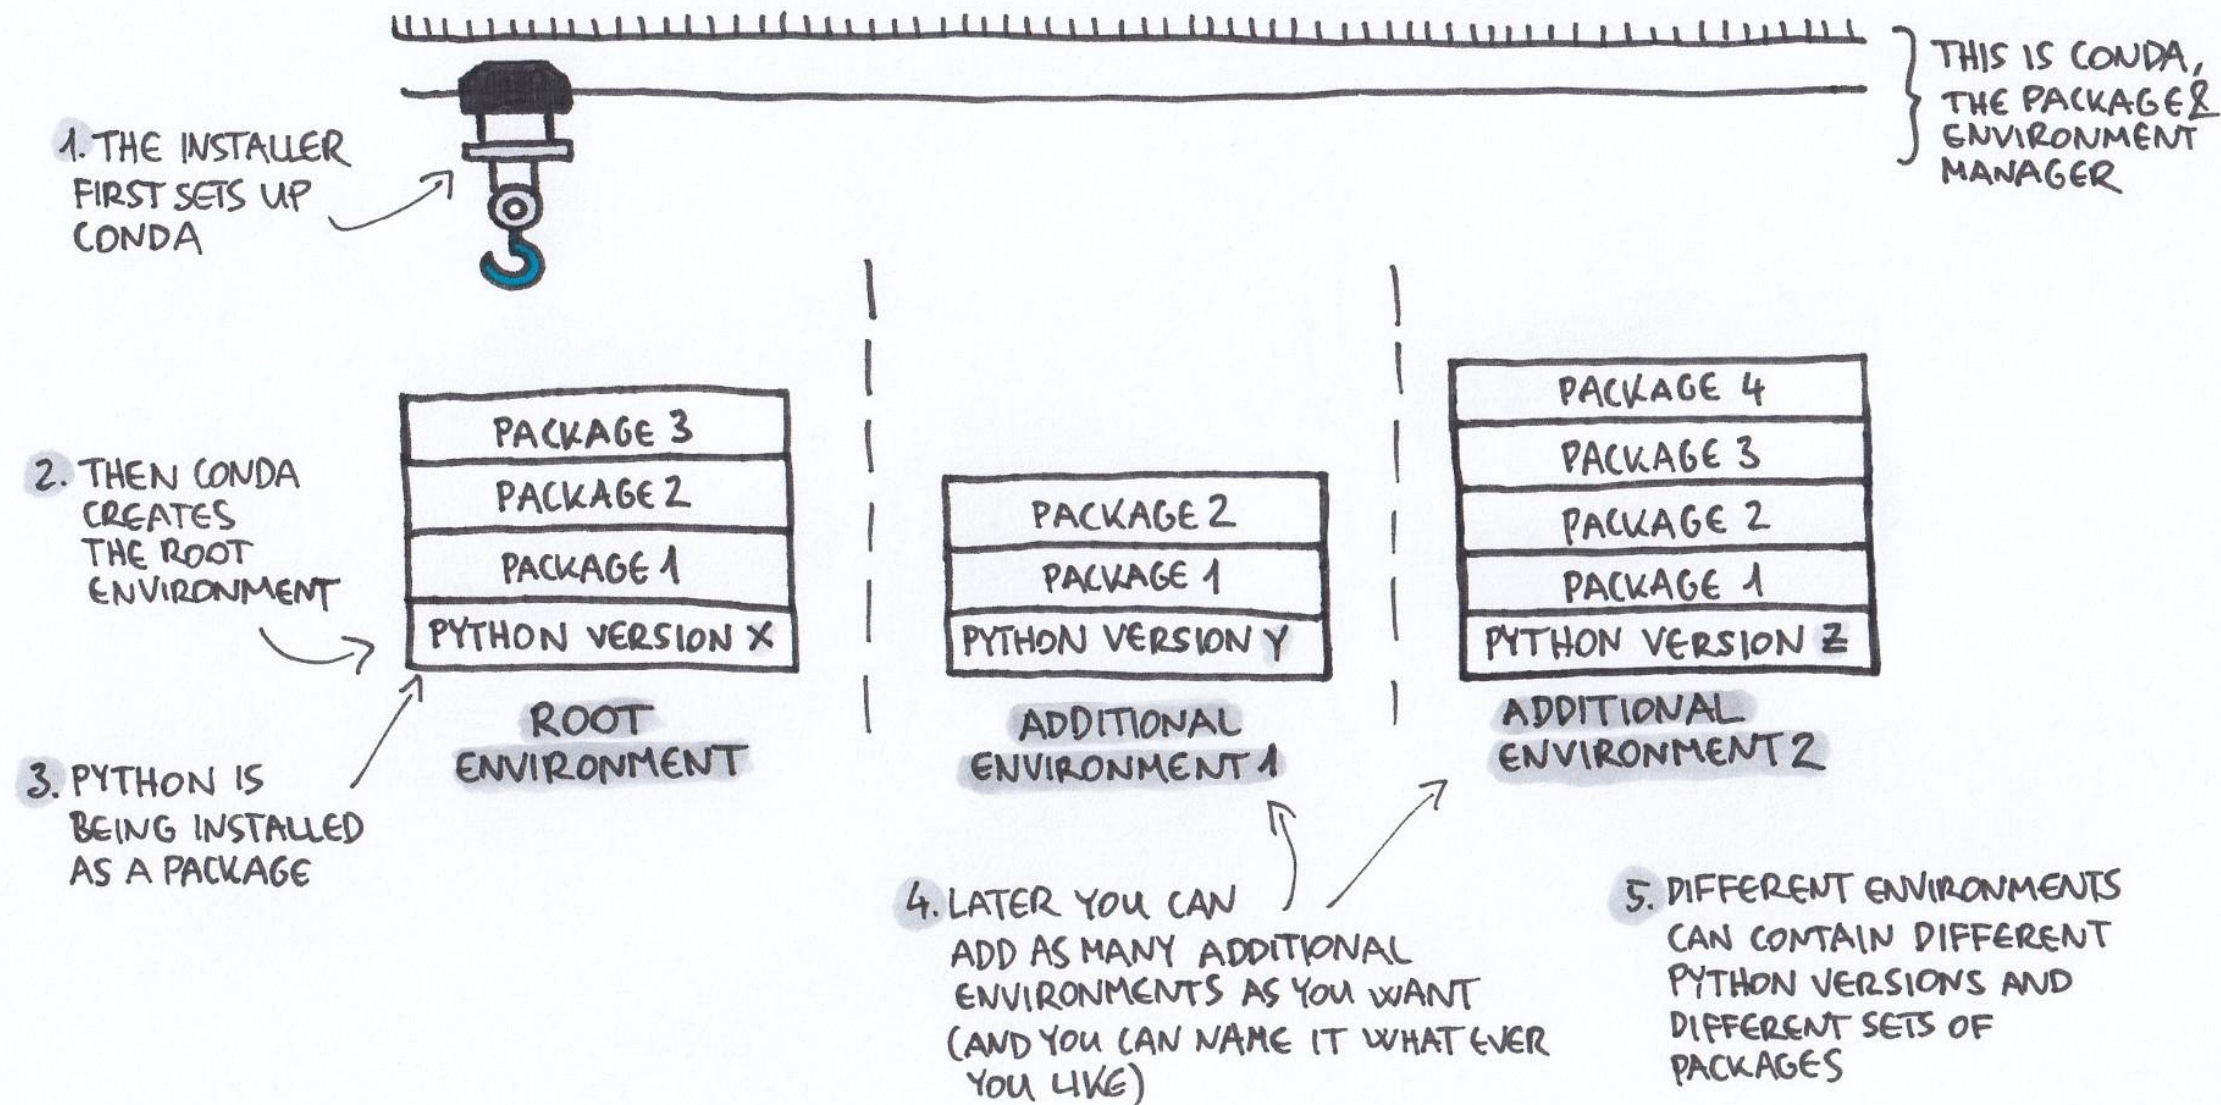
THIS IS CONDA, THE PACKAGE & ENVIRONMENT MANAGER

1. THE INSTALLER FIRST SETS UP CONDA

PACKAGE 3
PACKAGE 2
PACKAGE 1
PYTHON VERSION X

ROOT ENVIRONMENT

PACKAGE 2
PACKAGE 1
PYTHON VERSION Y

ADDITIONAL ENVIRONMENT 1

PACKAGE 4
PACKAGE 3
PACKAGE 2
PACKAGE 1
PYTHON VERSION Z

ADDITIONAL ENVIRONMENT 2

2. THEN CONDA CREATES THE ROOT ENVIRONMENT

3. PYTHON IS BEING INSTALLED AS A PACKAGE

4. LATER YOU CAN ADD AS MANY ADDITIONAL ENVIRONMENTS AS YOU WANT (AND YOU CAN NAME IT WHAT EVER YOU LIKE)

5. DIFFERENT ENVIRONMENTS CAN CONTAIN DIFFERENT PYTHON VERSIONS AND DIFFERENT SETS OF PACKAGES